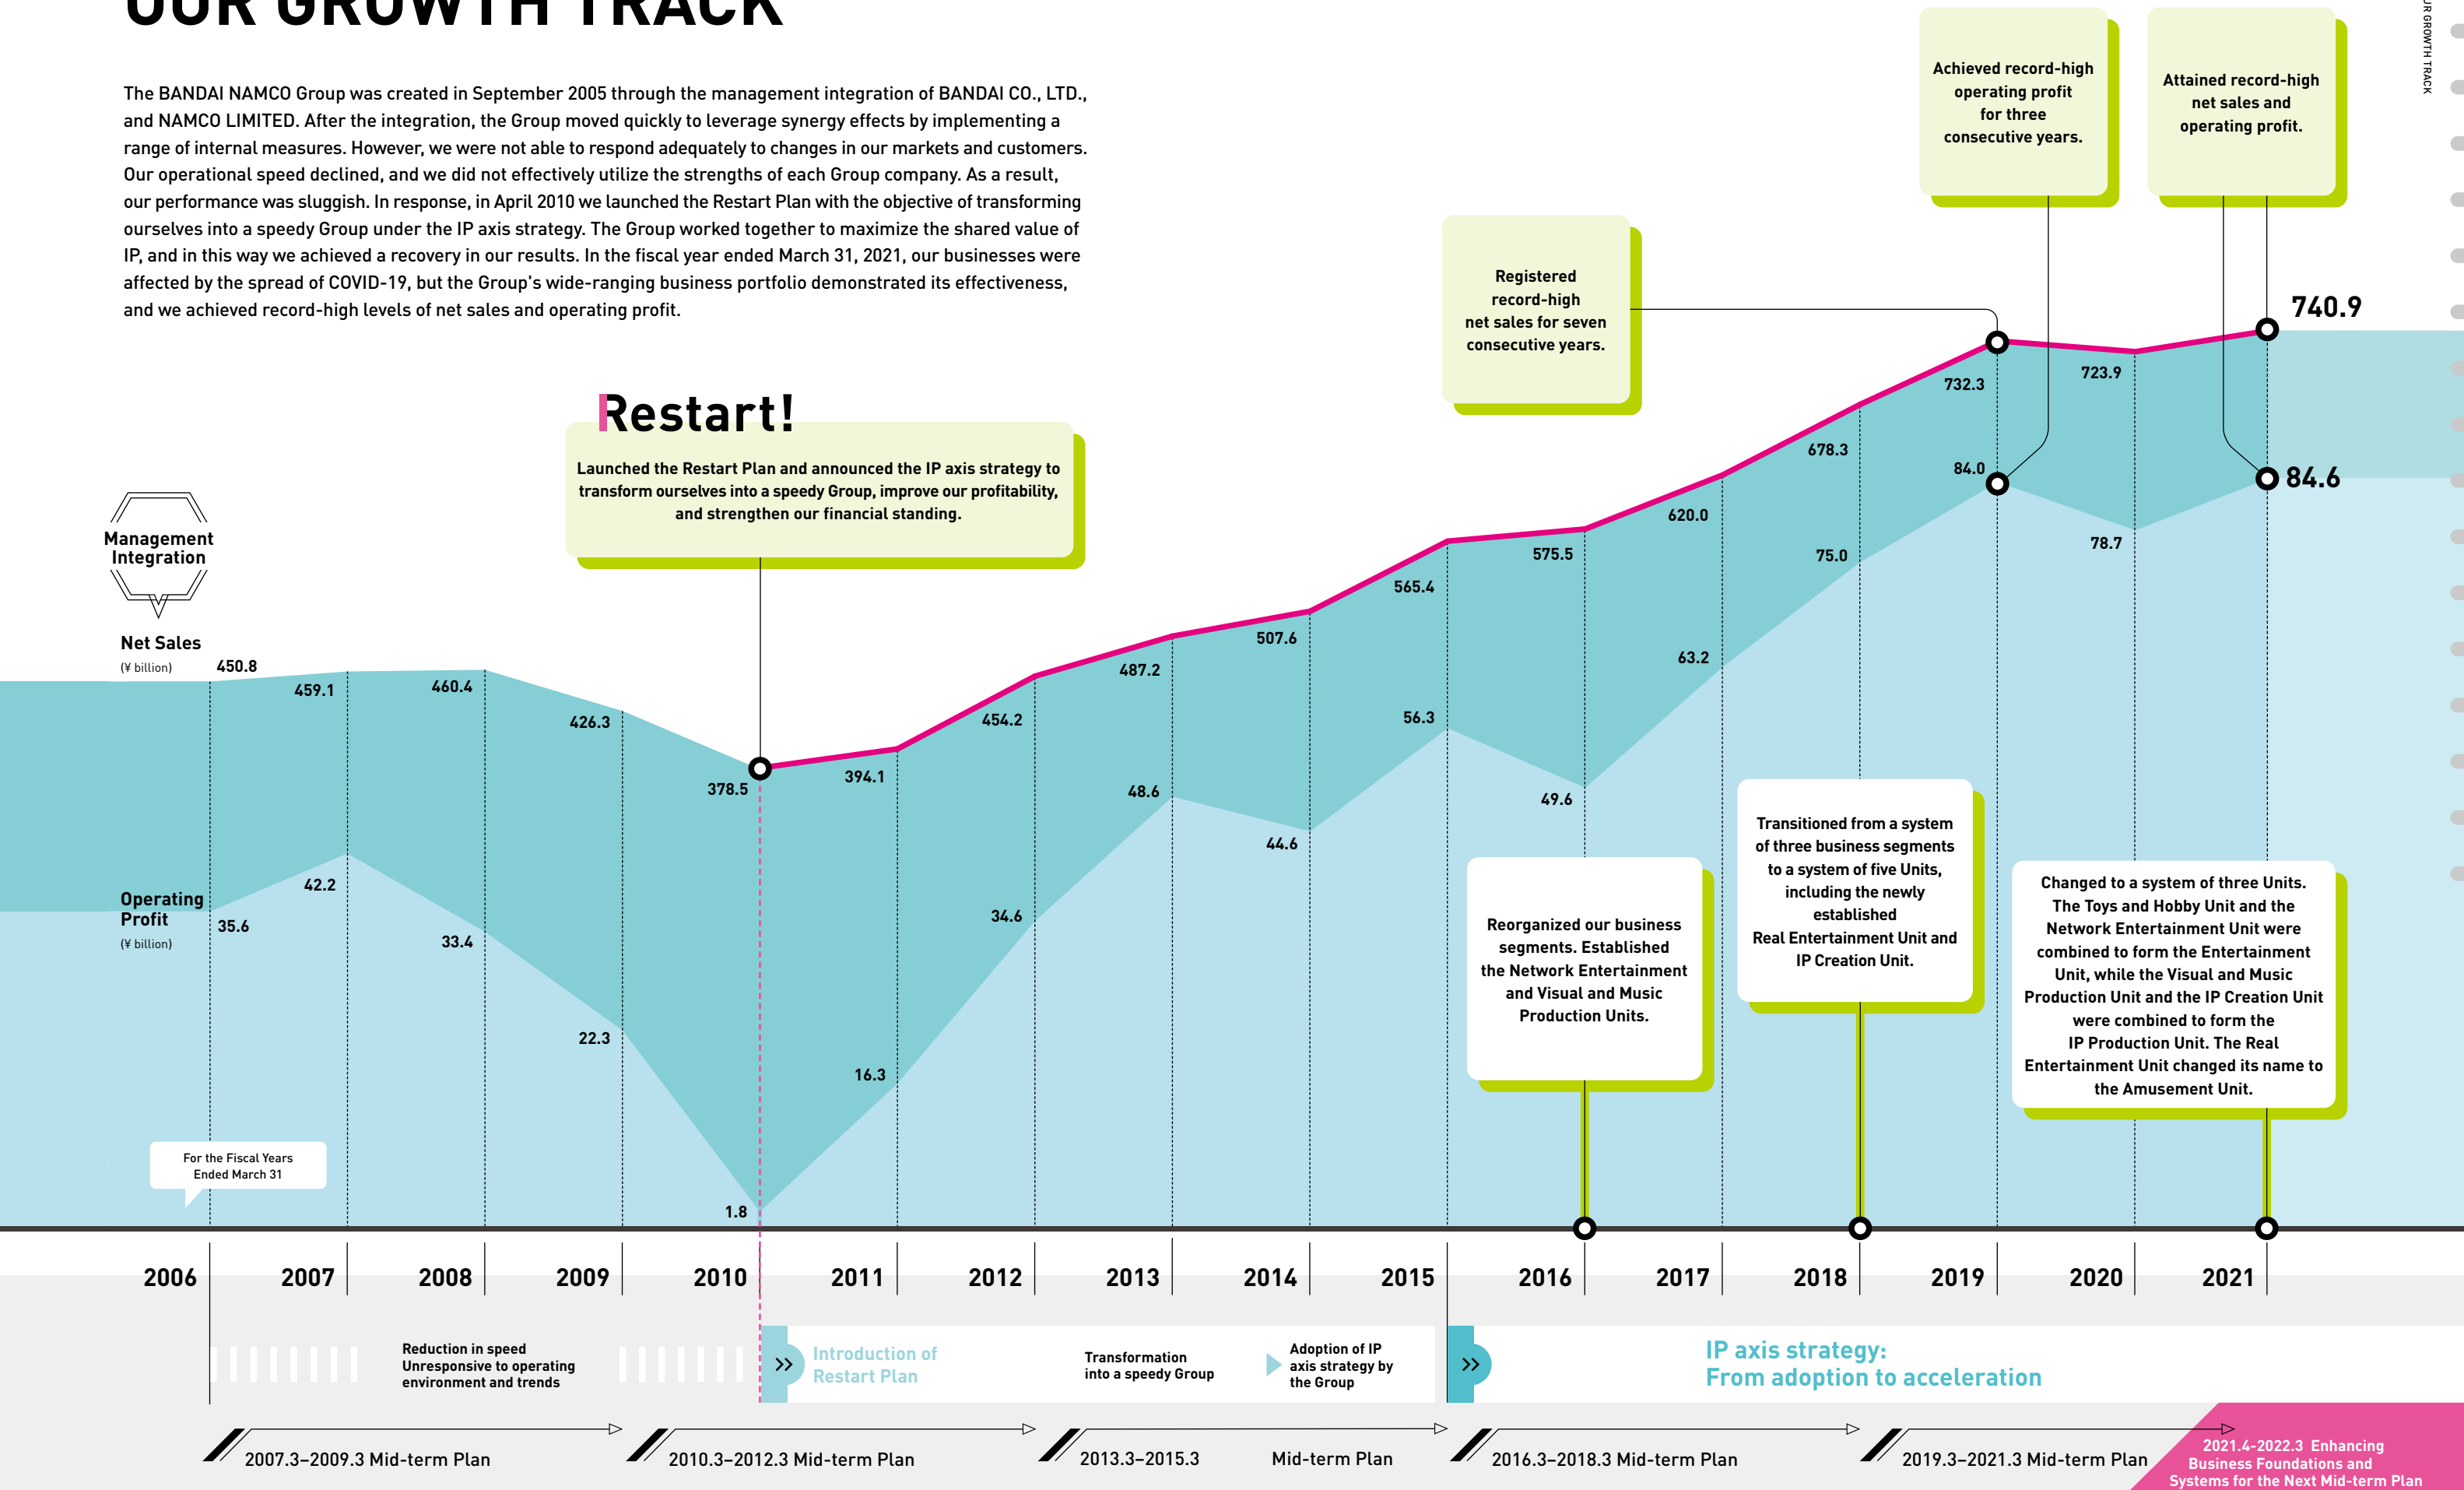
OUR GROWTH TRACK

The BANDAI NAMCO Group was created in September 2005 through the management integration of BANDAI CO., LTD., and NAMCO LIMITED. After the integration, the Group moved quickly to leverage synergy effects by implementing a range of internal measures. However, we were not able to respond adequately to changes in our markets and customers. Our operational speed declined, and we did not effectively utilize the strengths of each Group company. As a result, our performance was sluggish. In response, in April 2010 we launched the Restart Plan with the objective of transforming ourselves into a speedy Group under the IP axis strategy. The Group worked together to maximize the shared value of IP, and in this way we achieved a recovery in our results. In the fiscal year ended March 31, 2021, our businesses were affected by the spread of COVID-19, but the Group's wide-ranging business portfolio demonstrated its effectiveness, and we achieved record-high levels of net sales and operating profit.

OUR GROWTH TRACK

Achieved record-high operating profit for three consecutive years.

Attained record-high net sales and operating profit.

Registered record-high net sales for seven consecutive years.

Restart!

Launched the Restart Plan and announced the IP axis strategy to transform ourselves into a speedy Group, improve our profitability, and strengthen our financial standing.

Management Integration

Net Sales
(¥ billion)

Operating Profit
(¥ billion)

450.8 459.1 460.4 426.3 378.5 394.1 454.2 487.2 507.6 565.4 575.5 620.0 678.3 732.3 723.9 740.9

35.6 42.2 33.4 22.3 1.8 16.3 34.6 48.6 44.6 56.3 49.6 63.2 75.0 84.0 78.7 84.6

Reorganized our business segments. Established the Network Entertainment and Visual and Music Production Units.

Transitioned from a system of three business segments to a system of five Units, including the newly established Real Entertainment Unit and IP Creation Unit.

Changed to a system of three Units. The Toys and Hobby Unit and the Network Entertainment Unit were combined to form the Entertainment Unit, while the Visual and Music Production Unit and the IP Creation Unit were combined to form the IP Production Unit. The Real Entertainment Unit changed its name to the Amusement Unit.

For the Fiscal Years Ended March 31

2006 2007 2008 2009 2010 2011 2012 2013 2014 2015 2016 2017 2018 2019 2020 2021

Reduction in speed
Unresponsive to operating environment and trends

Introduction of Restart Plan

Transformation into a speedy Group

Adoption of IP axis strategy by the Group

IP axis strategy:
From adoption to acceleration

2007.3–2009.3 Mid-term Plan
2010.3–2012.3 Mid-term Plan
2013.3–2015.3 Mid-term Plan
2016.3–2018.3 Mid-term Plan
2019.3–2021.3 Mid-term Plan
2021.4–2022.3 Enhancing Business Foundations and Systems for the Next Mid-term Plan